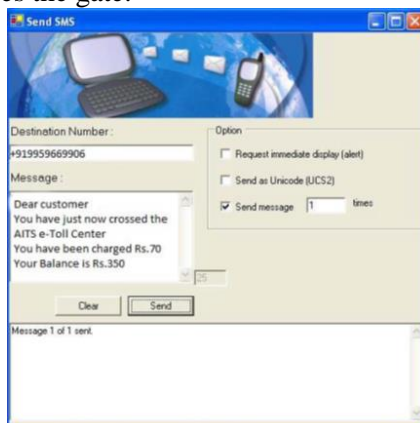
es the gate.

Send SMS

Destination Number :
+919959669906
Message :
Dear customer
You have just now crossed the AITS e-Toll Center
You have been charged Rs.70
Your Balance is Rs.350

25

Option
Request immediate display (alert)
Send as Unicode (UCS2)
Send message 1 times

Clear
Send

Message 1 of 1 sent.